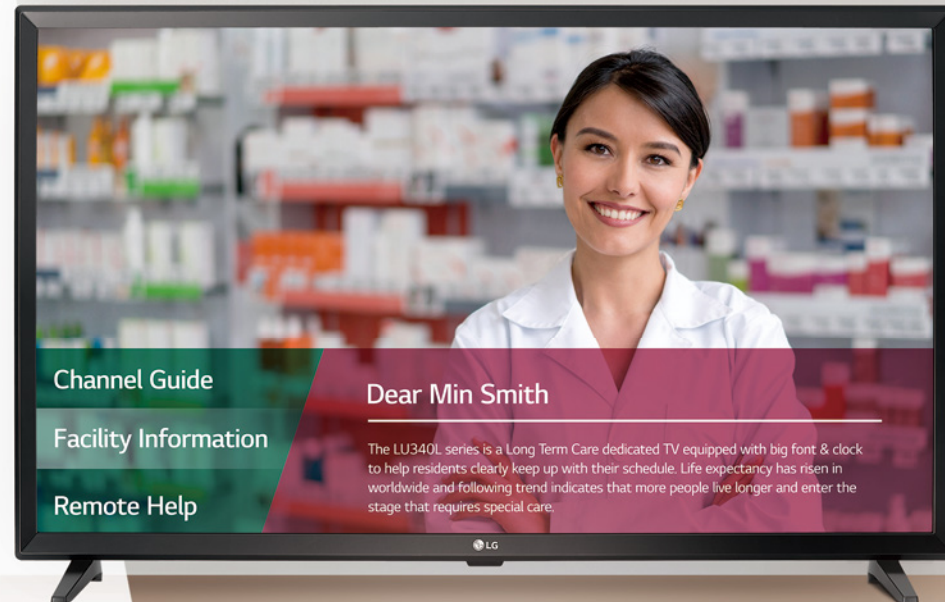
Channel Guide

Facility Information

Remote Help

Dear Min Smith

The LU340L series is a Long Term Care dedicated TV equipped with big font & clock to help residents clearly keep up with their schedule. Life expectancy has risen in worldwide and following trend indicates that more people live longer and enter the stage that requires special care.

LG